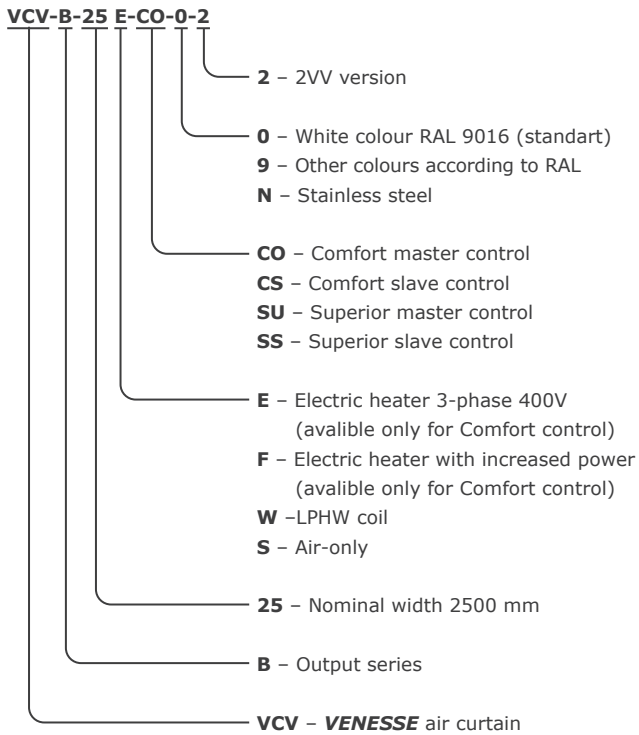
VCV-B-25 E-CO-0-2

**2** – 2VV version

**0** – White colour RAL 9016 (standart)
**9** – Other colours according to RAL
**N** – Stainless steel

**CO** – Comfort master control
**CS** – Comfort slave control
**SU** – Superior master control
**SS** – Superior slave control

**E** – Electric heater 3-phase 400V (avalible only for Comfort control)
**F** – Electric heater with increased power (avalible only for Comfort control)
**W** –LPHW coil
**S** – Air-only

**25** – Nominal width 2500 mm

**B** – Output series

**VCV** – ***VENESSE*** air curtain